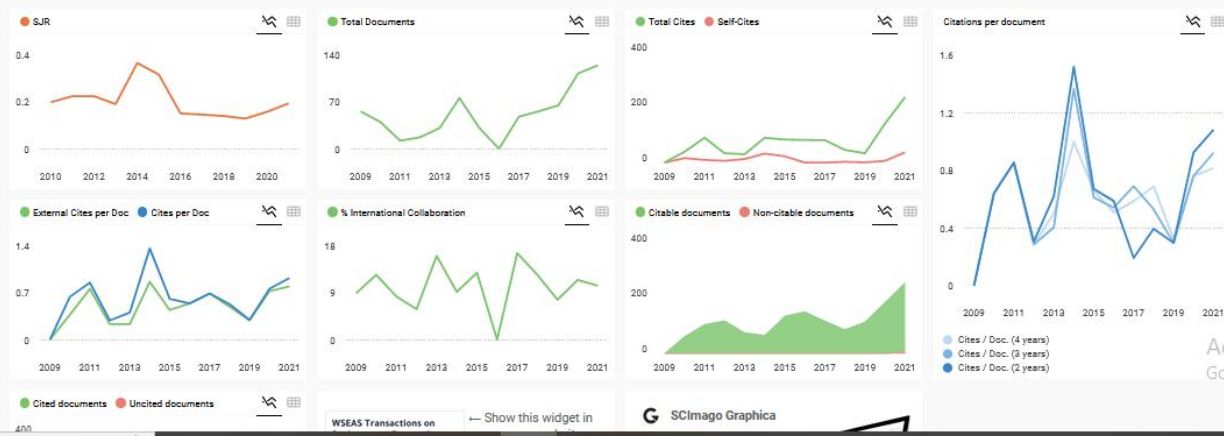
SJR

0.4
0.2
0
2010 2012 2014 2016 2018 2020

Total Documents

140
70
0
2009 2011 2013 2015 2017 2019 2021

Total Cites Self-Cites

400
200
0
2009 2011 2013 2015 2017 2019 2021

Citations per document

1.6
1.2
0.8
0.4
0
2009 2011 2013 2015 2017 2019 2021

Cites / Doc. (4 years)
Cites / Doc. (3 years)
Cites / Doc. (2 years)

External Cites per Doc Cites per Doc

1.4
0.7
0
2009 2011 2013 2015 2017 2019 2021

% International Collaboration

18
9
0
2009 2011 2013 2015 2017 2019 2021

Citable documents Non-citable documents

400
200
0
2009 2011 2013 2015 2017 2019 2021

Cited documents Uncited documents

400

WSEAS Transactions on

← Show this widget in

SCImago Graphica

Ac
Go